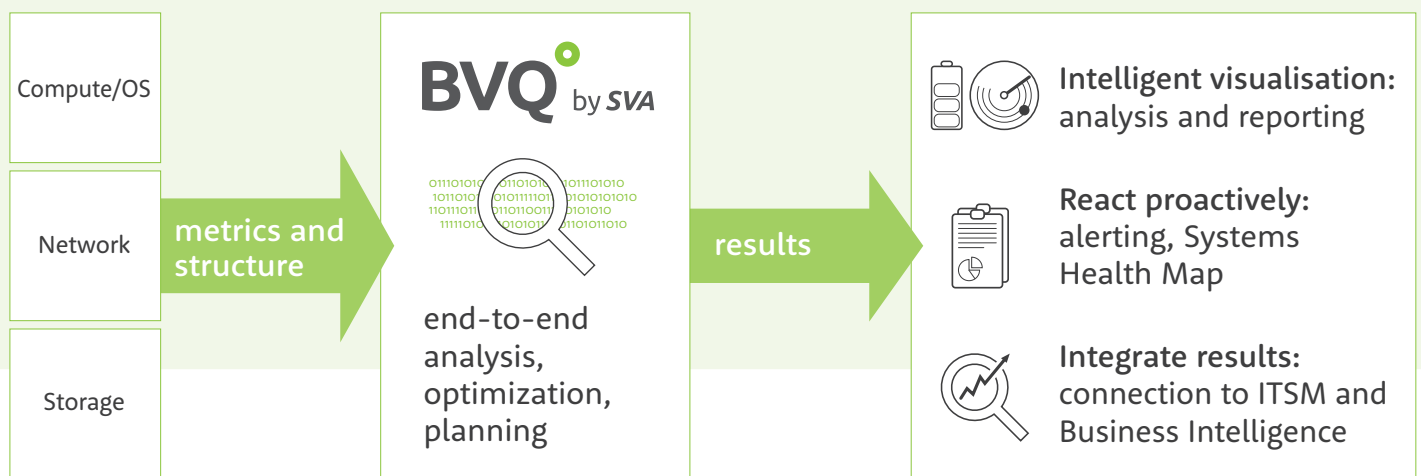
Compute/OS

Network

Storage

metrics and structure

BVQ by SVA

01101010 01101010 1011101010
1011010 1010111101 01010101010
110111011 010110011 1010010
1111010 1010101 101011010

end-to-end analysis, optimization, planning

results

Intelligent visualisation: analysis and reporting

React proactively: alerting, Systems Health Map

Integrate results: connection to ITSM and Business Intelligence